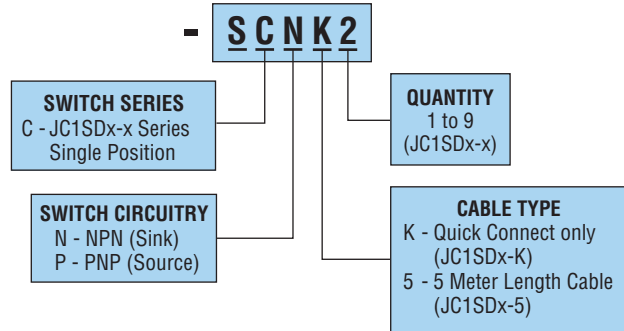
- S C N K 2

SWITCH SERIES
C - JC1SDx-x Series
Single Position

QUANTITY
1 to 9
(JC1SDx-x)

SWITCH CIRCUITRY
N - NPN (Sink)
P - PNP (Source)

CABLE TYPE
K - Quick Connect only
(JC1SDx-K)
5 - 5 Meter Length Cable
(JC1SDx-5)